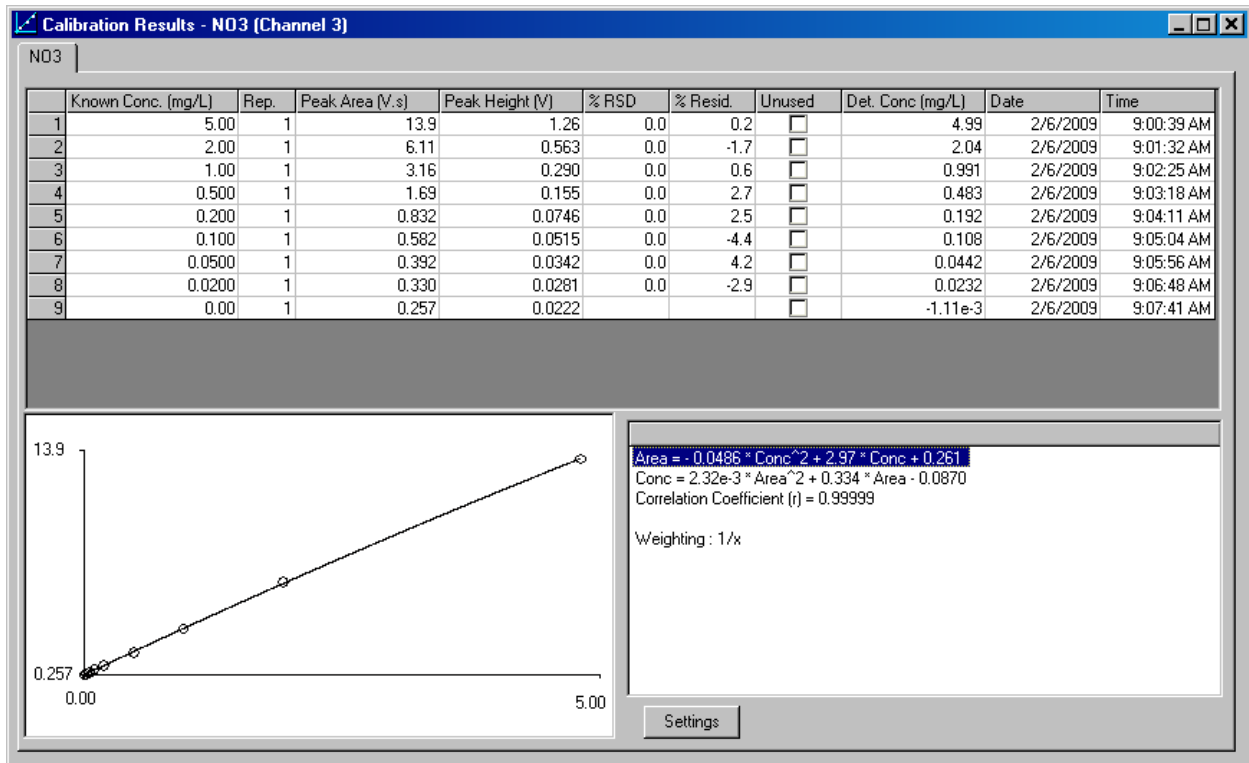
Calibration Results - NO3 (Channel 3)

NO3

| | Known Conc. (mg/L) | Rep. | Peak Area (V.s) | Peak Height (V) | % RSD | % Resid. | Unused | Det. Conc (mg/L) | Date | Time |
|---|---|---|---|---|---|---|---|---|---|---|
| 1 | 5.00 | 1 | 13.9 | 1.26 | 0.0 | 0.2 | | 4.99 | 2/6/2009 | 9:00:39 AM |
| 2 | 2.00 | 1 | 6.11 | 0.563 | 0.0 | -1.7 | | 2.04 | 2/6/2009 | 9:01:32 AM |
| 3 | 1.00 | 1 | 3.16 | 0.290 | 0.0 | 0.6 | | 0.991 | 2/6/2009 | 9:02:25 AM |
| 4 | 0.500 | 1 | 1.69 | 0.155 | 0.0 | 2.7 | | 0.483 | 2/6/2009 | 9:03:18 AM |
| 5 | 0.200 | 1 | 0.832 | 0.0746 | 0.0 | 2.5 | | 0.192 | 2/6/2009 | 9:04:11 AM |
| 6 | 0.100 | 1 | 0.582 | 0.0515 | 0.0 | -4.4 | | 0.108 | 2/6/2009 | 9:05:04 AM |
| 7 | 0.0500 | 1 | 0.392 | 0.0342 | 0.0 | 4.2 | | 0.0442 | 2/6/2009 | 9:05:56 AM |
| 8 | 0.0200 | 1 | 0.330 | 0.0281 | 0.0 | -2.9 | | 0.0232 | 2/6/2009 | 9:06:48 AM |
| 9 | 0.00 | 1 | 0.257 | 0.0222 | | | | -1.11e-3 | 2/6/2009 | 9:07:41 AM |

13.9
0.257
0.00
5.00

Area = - 0.0486 * Conc^2 + 2.97 * Conc + 0.261
Conc = 2.32e-3 * Area^2 + 0.334 * Area - 0.0870
Correlation Coefficient (r) = 0.99999

Weighting : 1/x

Settings